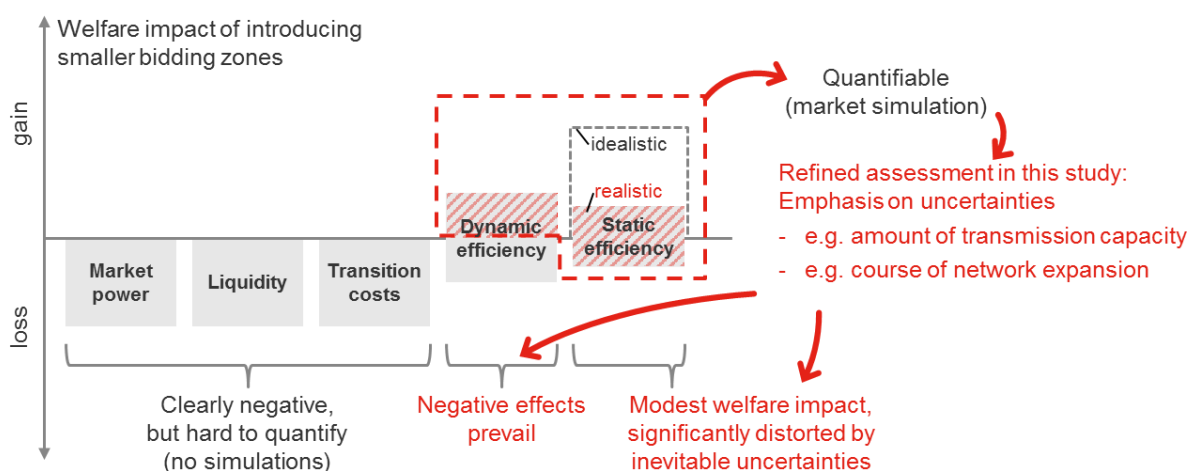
Welfare impact of introducing smaller bidding zones

gain

loss

Market power

Liquidity

Transition costs

Dynamic efficiency

idealistic

realistic

Static efficiency

Quantifiable (market simulation)

Refined assessment in this study: Emphasis on uncertainties

- e.g. amount of transmission capacity
- e.g. course of network expansion

Clearly negative, but hard to quantify (no simulations)

Negative effects prevail

Modest welfare impact, significantly distorted by inevitable uncertainties